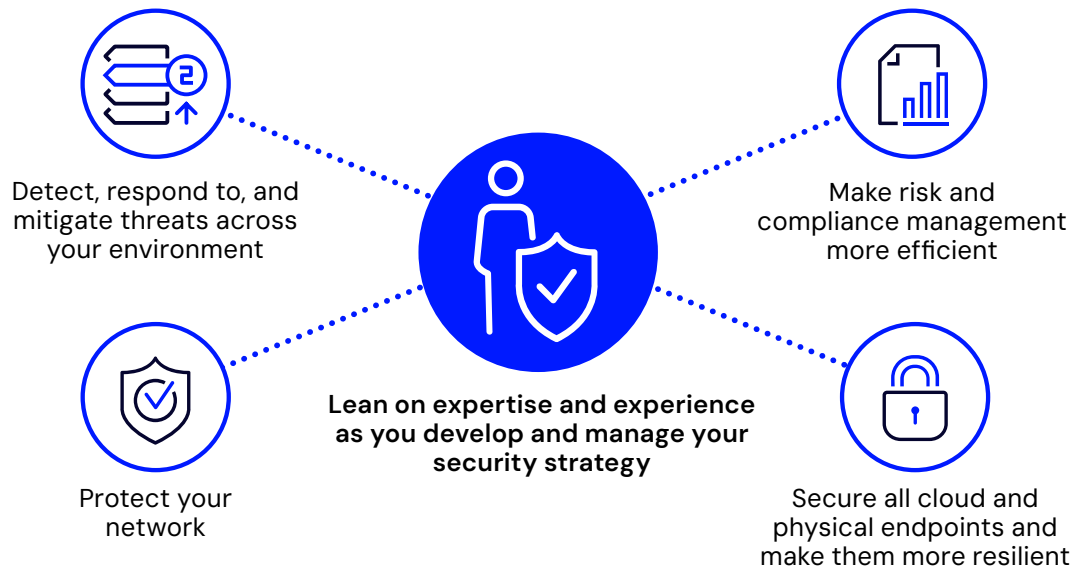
Detect, respond to, and mitigate threats across your environment

Make risk and compliance management more efficient

Protect your network

Lean on expertise and experience as you develop and manage your security strategy

Secure all cloud and physical endpoints and make them more resilient